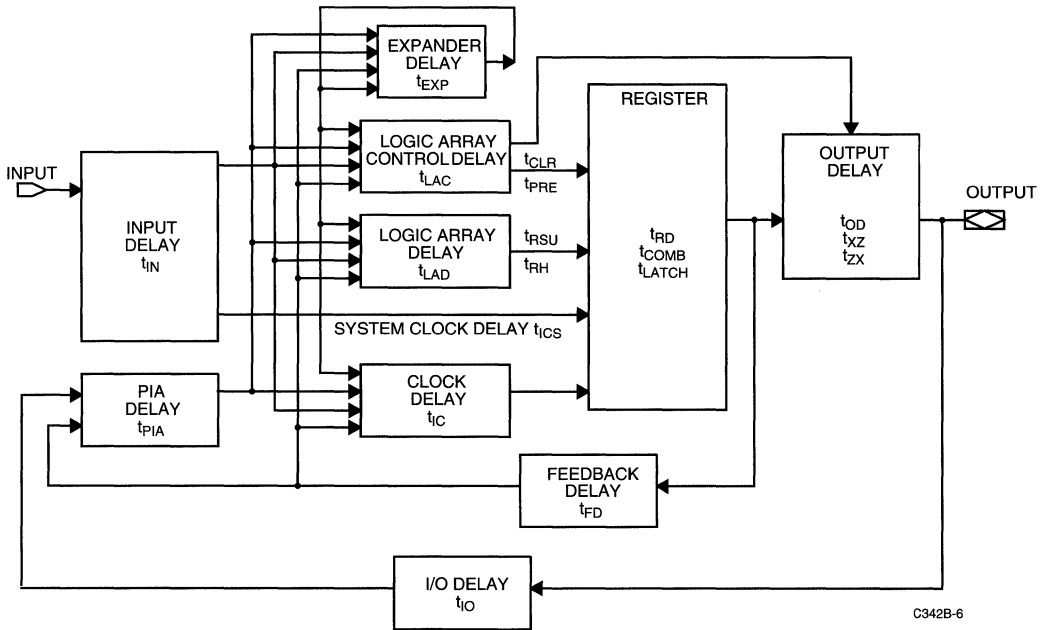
EXPANDER DELAY $t_{EXP}$

REGISTER

LOGIC ARRAY CONTROL DELAY $t_{LAC}$

$t_{CLR}$
$t_{PRE}$

OUTPUT DELAY

INPUT

INPUT DELAY $t_{IN}$

LOGIC ARRAY DELAY $t_{LAD}$

$t_{RSU}$
$t_{RH}$

$t_{RD}$
$t_{COMB}$
$t_{LATCH}$

$t_{OD}$
$t_{XZ}$
$t_{ZX}$

OUTPUT

SYSTEM CLOCK DELAY $t_{ICS}$

PIA DELAY $t_{PIA}$

CLOCK DELAY $t_{IC}$

FEEDBACK DELAY $t_{FD}$

I/O DELAY $t_{IO}$

C342B-6